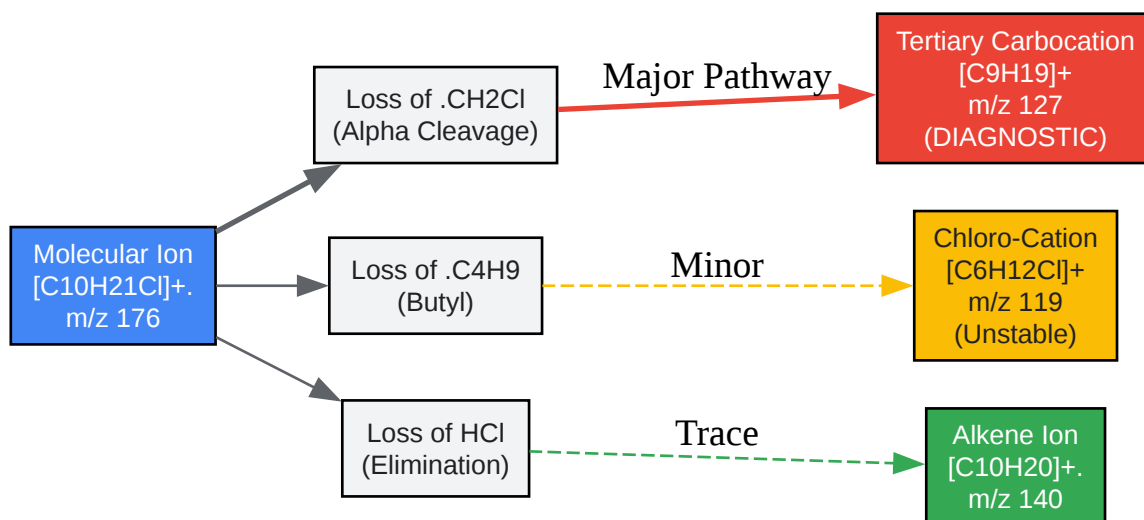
Molecular Ion
[C10H21Cl]+.
m/z 176

Loss of .CH2Cl
(Alpha Cleavage)

Major Pathway

Tertiary Carbocation
[C9H19]+
m/z 127
(DIAGNOSTIC)

Loss of .C4H9
(Butyl)

Minor

Chloro-Cation
[C6H12Cl]+
m/z 119
(Unstable)

Loss of HCl
(Elimination)

Trace

Alkene Ion
[C10H20]+.
m/z 140